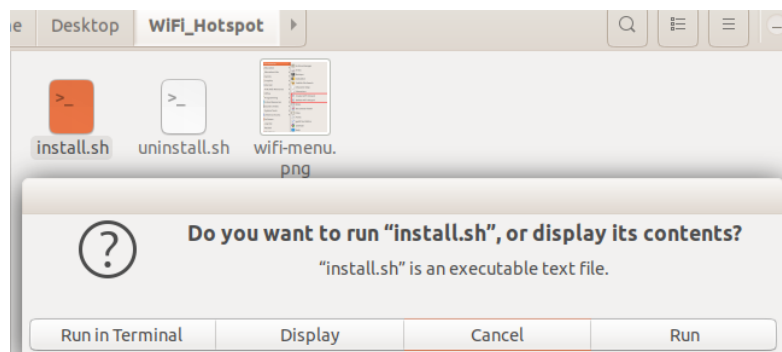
e Desktop WiFi_Hotspot

>_ install.sh
>_ uninstall.sh
wifi-menu.png

?
Do you want to run “install.sh”, or display its contents?
“install.sh” is an executable text file.

Run in Terminal | Display | Cancel | Run